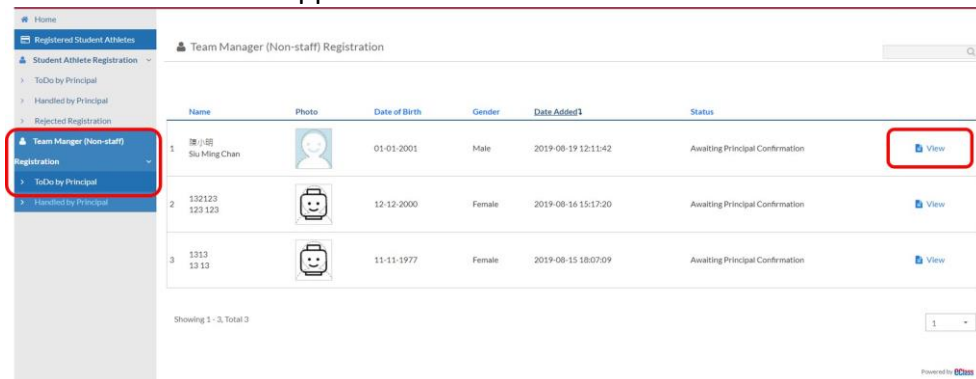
Home
Registered Student Athletes
Student Athlete Registration
ToDo by Principal
Handled by Principal
Rejected Registration
Team Manger (Non-staff) Registration
ToDo by Principal
Handled by Principal

Team Manager (Non-staff) Registration

| | Name | Photo | Date of Birth | Gender | Date Added | Status | |
|---|---|---|---|---|---|---|---|
| 1 | 陳小明 Siu Ming Chan | | 01-01-2001 | Male | 2019-08-19 12:11:42 | Awaiting Principal Confirmation | View |
| 2 | 132123 123 123 | | 12-12-2000 | Female | 2019-08-16 15:17:20 | Awaiting Principal Confirmation | View |
| 3 | 1313 13 13 | | 11-11-1977 | Female | 2019-08-15 18:07:09 | Awaiting Principal Confirmation | View |

Showing 1 - 3, Total 3

1

Powered by eClass